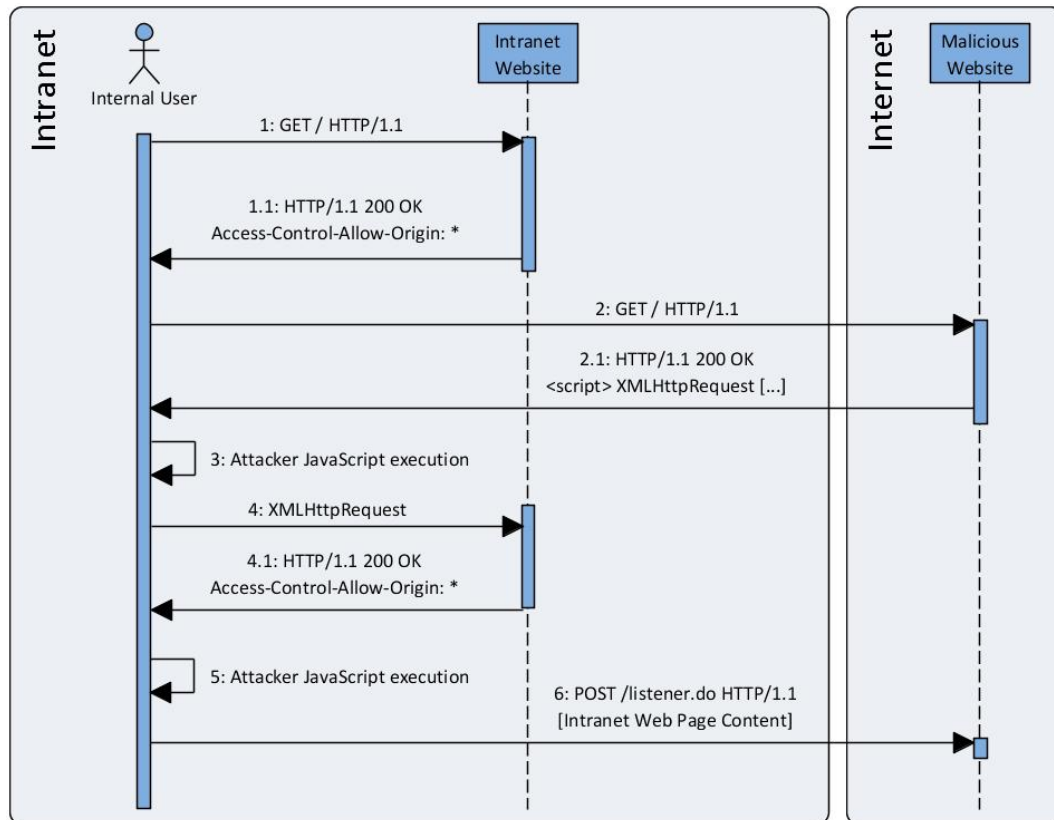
Intranet

Internal User

Intranet Website

Internet

Malicious Website

1: GET / HTTP/1.1

1.1: HTTP/1.1 200 OK
Access-Control-Allow-Origin: *

2: GET / HTTP/1.1

2.1: HTTP/1.1 200 OK
<script> XMLHttpRequest [...]

3: Attacker JavaScript execution

4: XMLHttpRequest

4.1: HTTP/1.1 200 OK
Access-Control-Allow-Origin: *

5: Attacker JavaScript execution

6: POST /listener.do HTTP/1.1
[Intranet Web Page Content]